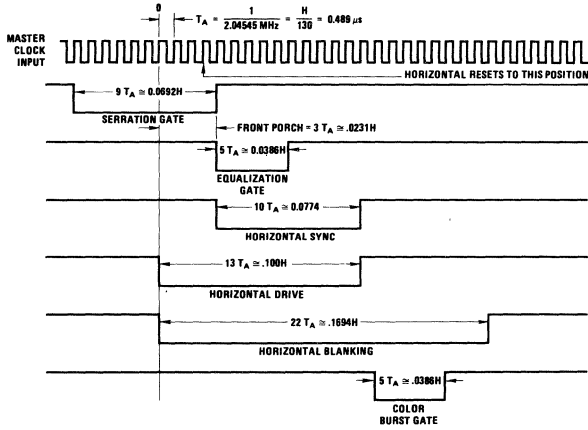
0

$T_A = \frac{1}{2.04545 \text{ MHz}} = \frac{H}{130} = 0.489\ \mu s$

MASTER CLOCK INPUT

HORIZONTAL RESETS TO THIS POSITION

$9\ T_A \cong 0.0692H$

SERRATION GATE

FRONT PORCH = $3\ T_A \cong .0231H$

$5\ T_A \cong 0.0386H$

EQUALIZATION GATE

$10\ T_A \cong 0.0774$

HORIZONTAL SYNC

$13\ T_A \cong .100H$

HORIZONTAL DRIVE

$22\ T_A \cong .1694H$

HORIZONTAL BLANKING

$5\ T_A \cong .0386H$

COLOR BURST GATE